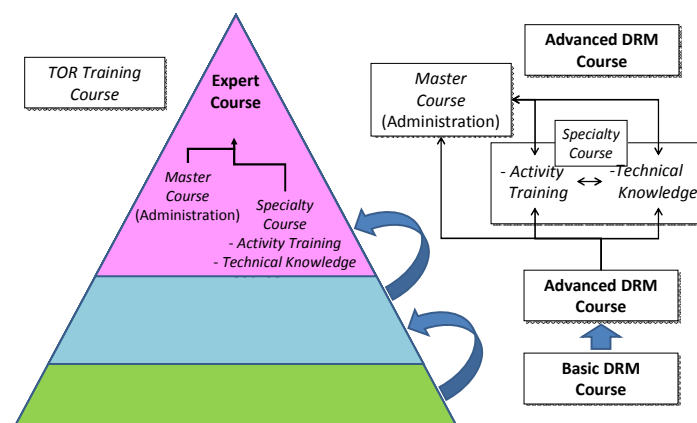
TOR Training Course

Expert Course

Master Course (Administration)

Specialty Course
- Activity Training
- Technical Knowledge

Advanced DRM Course

Master Course (Administration)

Specialty Course

- Activity Training ↔ -Technical Knowledge

Advanced DRM Course

Basic DRM Course